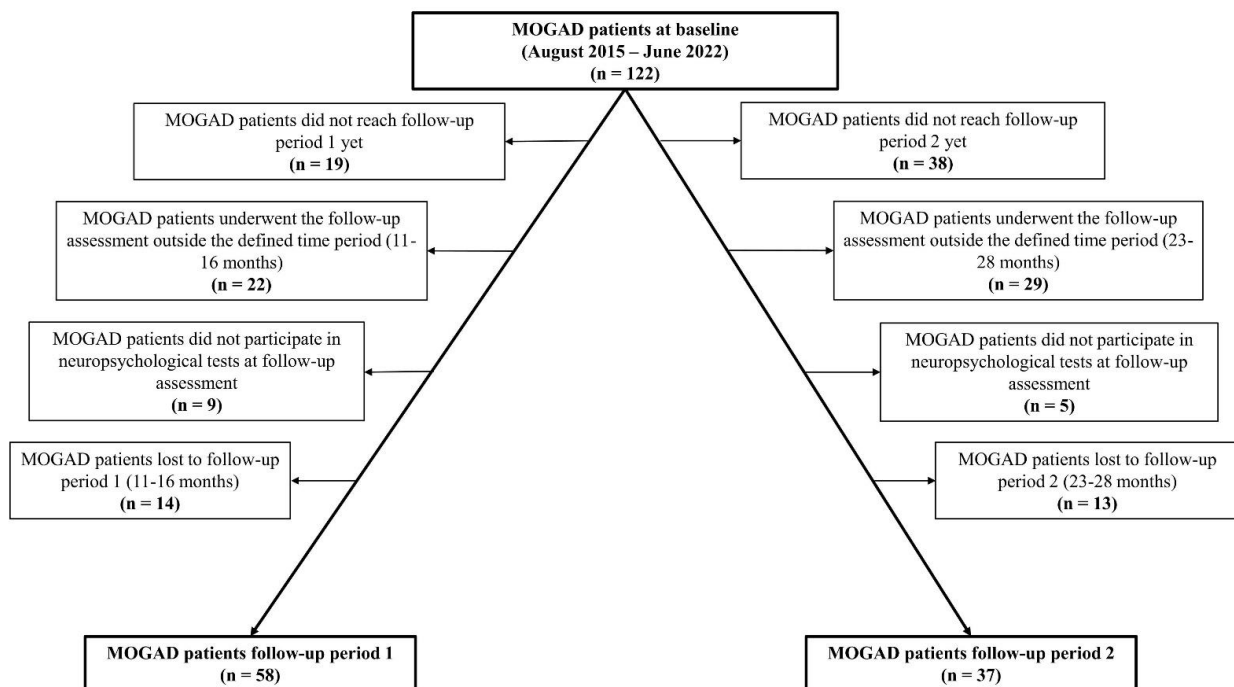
MOGAD patients at baseline
(August 2015 – June 2022)
(n = 122)

MOGAD patients did not reach follow-up period 1 yet
(n = 19)

MOGAD patients underwent the follow-up assessment outside the defined time period (11-16 months)
(n = 22)

MOGAD patients did not participate in neuropsychological tests at follow-up assessment
(n = 9)

MOGAD patients lost to follow-up period 1 (11-16 months)
(n = 14)

MOGAD patients did not reach follow-up period 2 yet
(n = 38)

MOGAD patients underwent the follow-up assessment outside the defined time period (23-28 months)
(n = 29)

MOGAD patients did not participate in neuropsychological tests at follow-up assessment
(n = 5)

MOGAD patients lost to follow-up period 2 (23-28 months)
(n = 13)

MOGAD patients follow-up period 1
(n = 58)

MOGAD patients follow-up period 2
(n = 37)